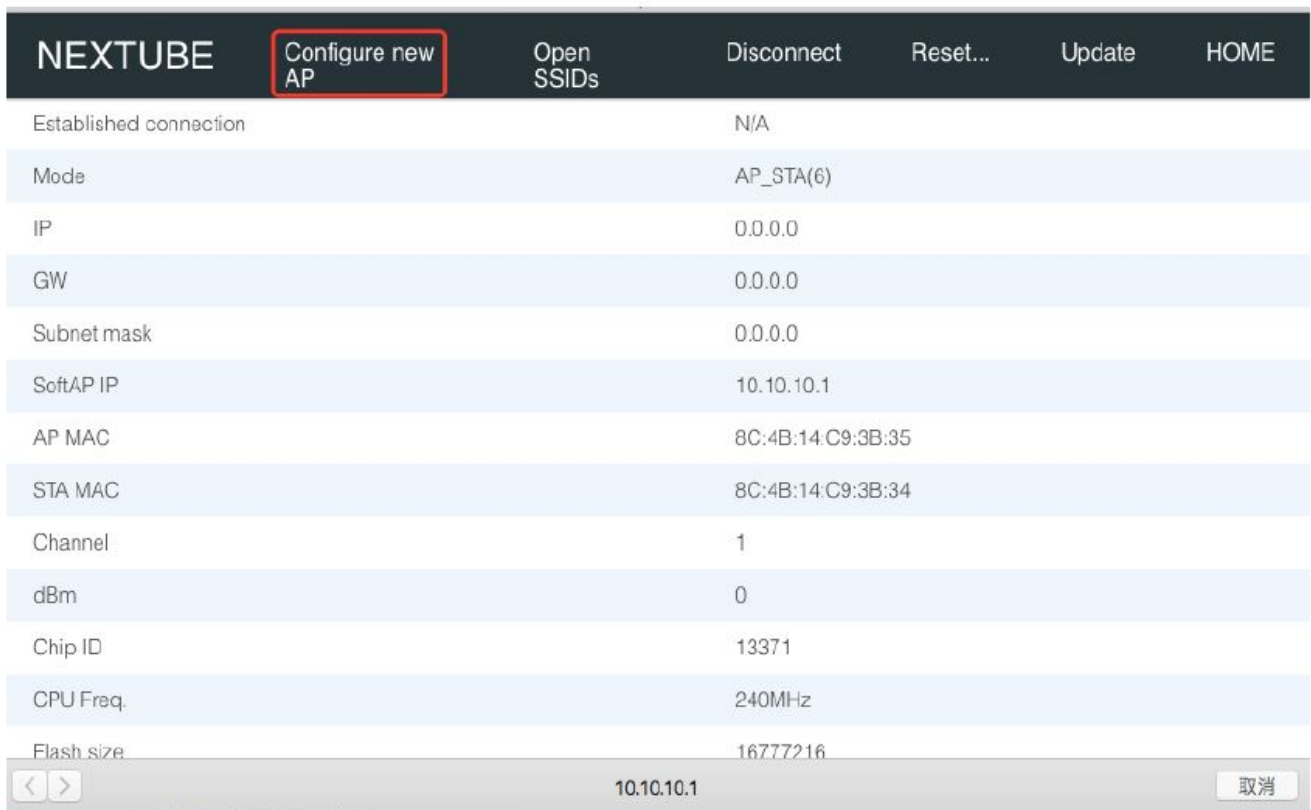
NEXTUBE Configure new AP Open SSIDs Disconnect Reset... Update HOME

| | |
|---|---|
| Established connection | N/A |
| Mode | AP_STA(6) |
| IP | 0.0.0.0 |
| GW | 0.0.0.0 |
| Subnet mask | 0.0.0.0 |
| SoftAP IP | 10.10.10.1 |
| AP MAC | 8C:4B:14:C9:3B:35 |
| STA MAC | 8C:4B:14:C9:3B:34 |
| Channel | 1 |
| dBm | 0 |
| Chip ID | 13371 |
| CPU Freq. | 240MHz |
| Flash size | 16777216 |

10.10.10.1 取消